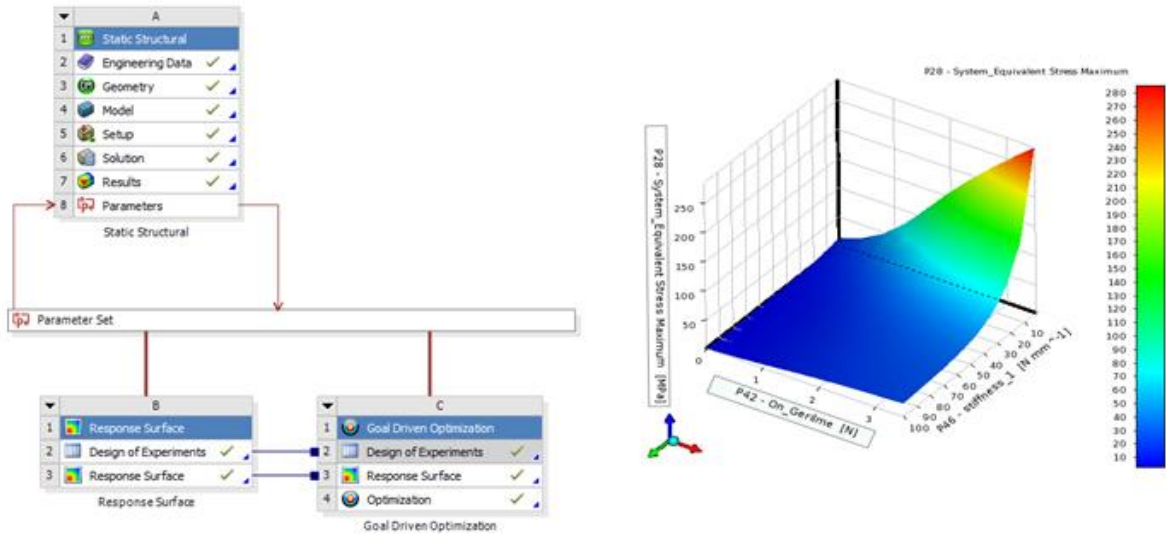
A
1 Static Structural
2 Engineering Data
3 Geometry
4 Model
5 Setup
6 Solution
7 Results
8 Parameters
Static Structural

Parameter Set

B
1 Response Surface
2 Design of Experiments
3 Response Surface
Response Surface

C
1 Goal Driven Optimization
2 Design of Experiments
3 Response Surface
4 Optimization
Goal Driven Optimization

P28 - System_Equivalent Stress Maximum

P28 - System_Equivalent Stress Maximum [MPa]
250
200
150
100
50
0
1
2
3
P42 - On_Gerême [N]
10
20
30
40
50
60
70
80
90
100
P46 - stiffness_1 [N mm^-1]

280
270
260
250
240
230
220
210
200
190
180
170
160
150
140
130
120
110
100
90
80
70
60
50
40
30
20
10